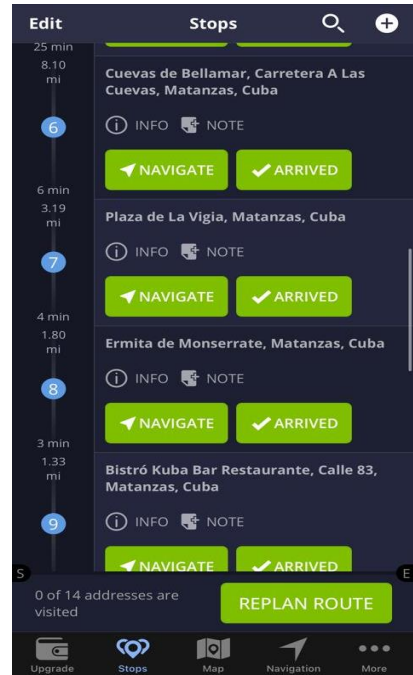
Edit Stops

25 min
8.10 mi

Cuevas de Bellamar, Carretera A Las Cuevas, Matanzas, Cuba

6

INFO NOTE

NAVIGATE ARRIVED

6 min
3.19 mi

Plaza de La Vigia, Matanzas, Cuba

7

INFO NOTE

NAVIGATE ARRIVED

4 min
1.80 mi

Ermita de Monserrate, Matanzas, Cuba

8

INFO NOTE

NAVIGATE ARRIVED

3 min
1.33 mi

Bistró Kuba Bar Restaurante, Calle 83, Matanzas, Cuba

9

INFO NOTE

NAVIGATE ARRIVED

S E

0 of 14 addresses are visited

REPLAN ROUTE

Upgrade Stops Map Navigation More